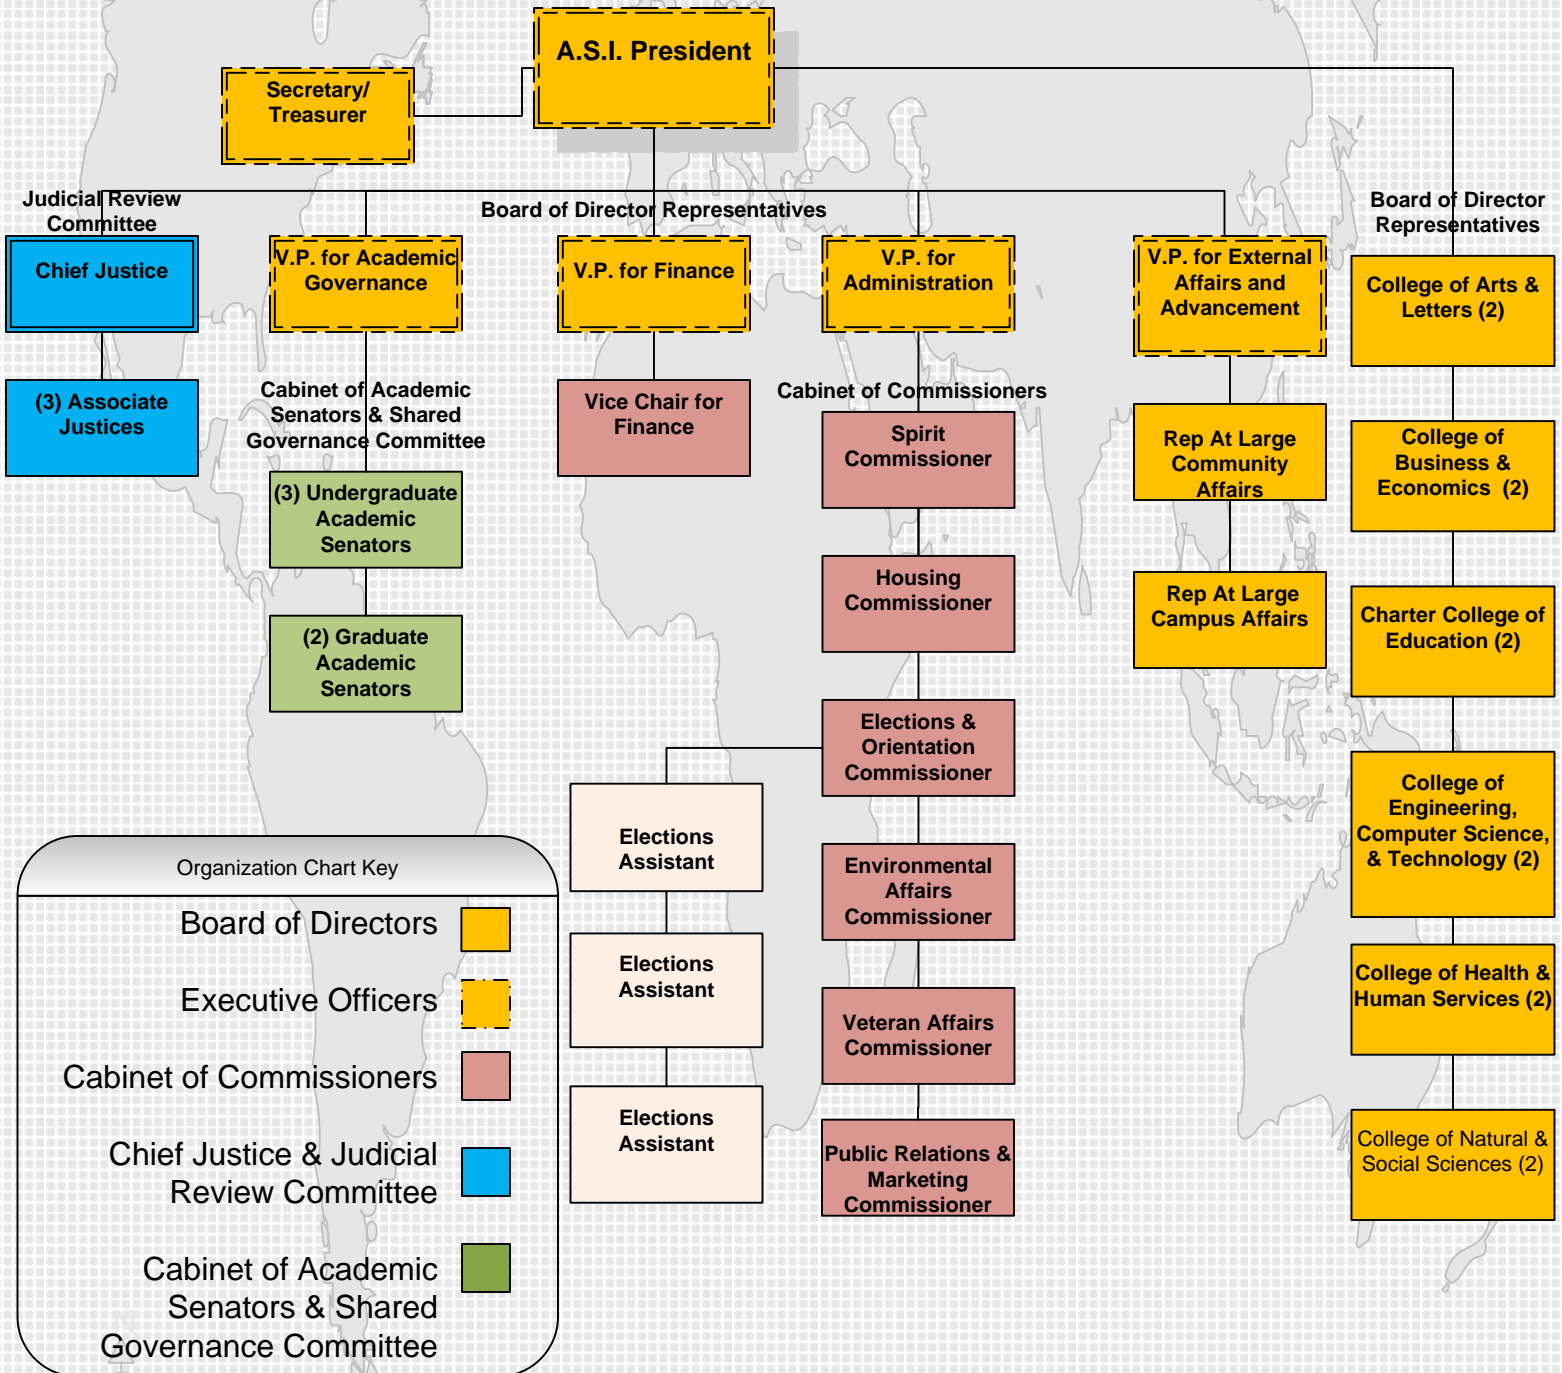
A.S.I. President

Secretary/ Treasurer

Judicial Review Committee

Board of Director Representatives

Board of Director Representatives

Chief Justice

(3) Associate Justices

V.P. for Academic Governance

Cabinet of Academic Senators & Shared Governance Committee

(3) Undergraduate Academic Senators

(2) Graduate Academic Senators

V.P. for Finance

Vice Chair for Finance

V.P. for Administration

Cabinet of Commissioners

Spirit Commissioner

Housing Commissioner

Elections & Orientation Commissioner

Elections Assistant

Elections Assistant

Elections Assistant

Environmental Affairs Commissioner

Veteran Affairs Commissioner

Public Relations & Marketing Commissioner

V.P. for External Affairs and Advancement

Rep At Large Community Affairs

Rep At Large Campus Affairs

College of Arts & Letters (2)

College of Business & Economics (2)

Charter College of Education (2)

College of Engineering, Computer Science, & Technology (2)

College of Health & Human Services (2)

College of Natural & Social Sciences (2)

Organization Chart Key

Board of Directors

Executive Officers

Cabinet of Commissioners

Chief Justice & Judicial Review Committee

Cabinet of Academic Senators & Shared Governance Committee